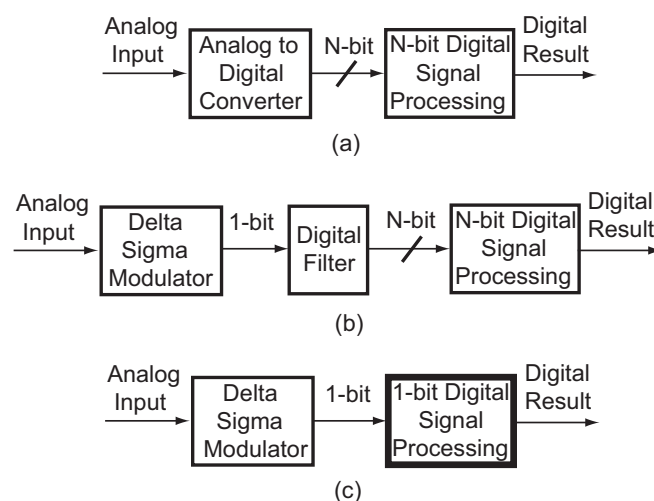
Analog Input

Analog to Digital Converter

N-bit

N-bit Digital Signal Processing

Digital Result

(a)

Analog Input

Delta Sigma Modulator

1-bit

Digital Filter

N-bit

N-bit Digital Signal Processing

Digital Result

(b)

Analog Input

Delta Sigma Modulator

1-bit

1-bit Digital Signal Processing

Digital Result

(c)